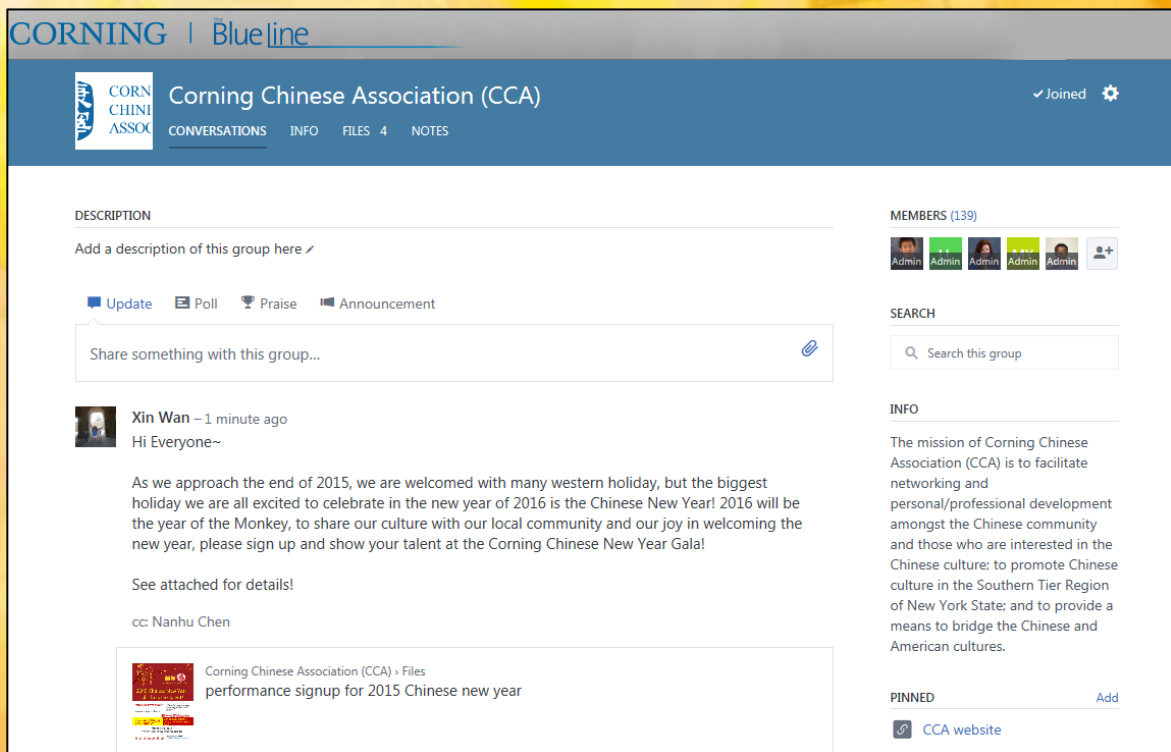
CORNING | The Blue line

CORN CHINI ASSOC

Corning Chinese Association (CCA)

CONVERSATIONS INFO FILES 4 NOTES

✓Joined

DESCRIPTION

Add a description of this group here

Update Poll Praise Announcement

Share something with this group...

Xin Wan – 1 minute ago
Hi Everyone~

As we approach the end of 2015, we are welcomed with many western holiday, but the biggest holiday we are all excited to celebrate in the new year of 2016 is the Chinese New Year! 2016 will be the year of the Monkey, to share our culture with our local community and our joy in welcoming the new year, please sign up and show your talent at the Corning Chinese New Year Gala!

See attached for details!

cc: Nanhu Chen

Corning Chinese Association (CCA) › Files
performance signup for 2015 Chinese new year

MEMBERS (139)

Admin Admin Admin Admin Admin

SEARCH

Search this group

INFO

The mission of Corning Chinese Association (CCA) is to facilitate networking and personal/professional development amongst the Chinese community and those who are interested in the Chinese culture; to promote Chinese culture in the Southern Tier Region of New York State; and to provide a means to bridge the Chinese and American cultures.

PINNED Add

CCA website